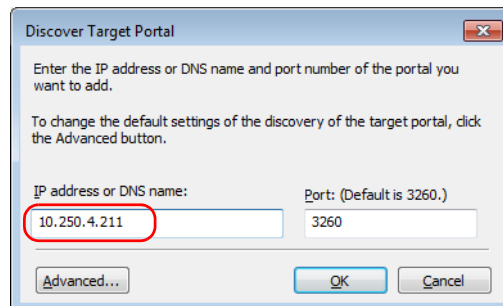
Discover Target Portal

Enter the IP address or DNS name and port number of the portal you want to add.

To change the default settings of the discovery of the target portal, click the Advanced button.

IP address or DNS name:

10.250.4.211

Port: (Default is 3260.)

3260

Advanced...

OK

Cancel